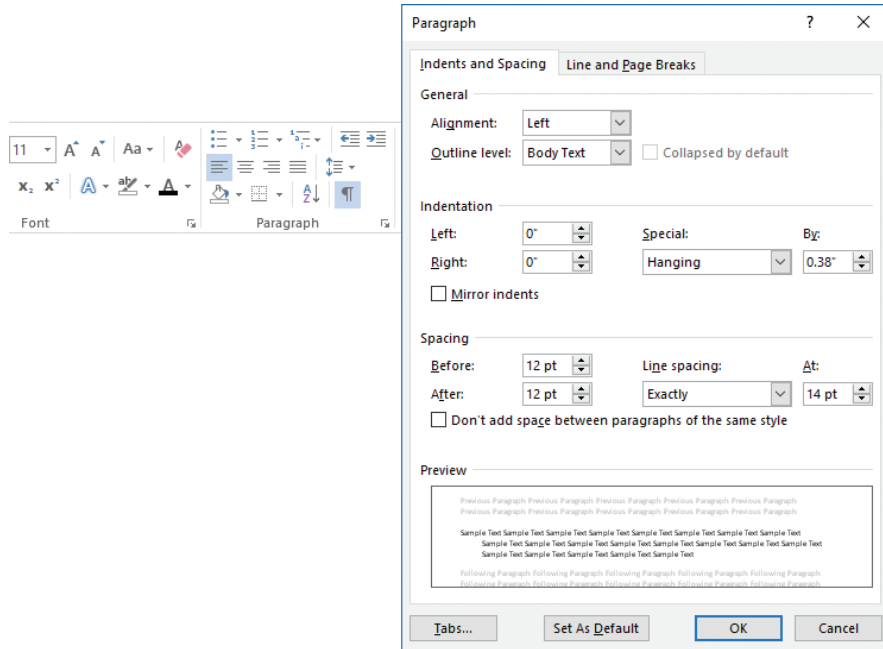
11
A A
Aa
$x_2$ $x^2$
A
Font
Paragraph

Paragraph
?
Indents and Spacing
Line and Page Breaks
General
Alignment: Left
Outline level: Body Text
Collapsed by default
Indentation
Left: 0"
Right: 0"
Special: Hanging
By: 0.38"
Mirror indents
Spacing
Before: 12 pt
After: 12 pt
Line spacing: Exactly
At: 14 pt
Don't add space between paragraphs of the same style
Preview
Previous Paragraph Previous Paragraph Previous Paragraph Previous Paragraph Previous Paragraph Previous Paragraph Previous Paragraph Previous Paragraph Previous Paragraph Previous Paragraph
Sample Text Sample Text Sample Text Sample Text Sample Text Sample Text Sample Text Sample Text Sample Text Sample Text Sample Text Sample Text Sample Text Sample Text Sample Text Sample Text Sample Text Sample Text Sample Text Sample Text Sample Text Sample Text Sample Text
Following Paragraph Following Paragraph Following Paragraph Following Paragraph Following Paragraph Following Paragraph Following Paragraph Following Paragraph Following Paragraph Following Paragraph
Tabs...
Set As Default
OK
Cancel